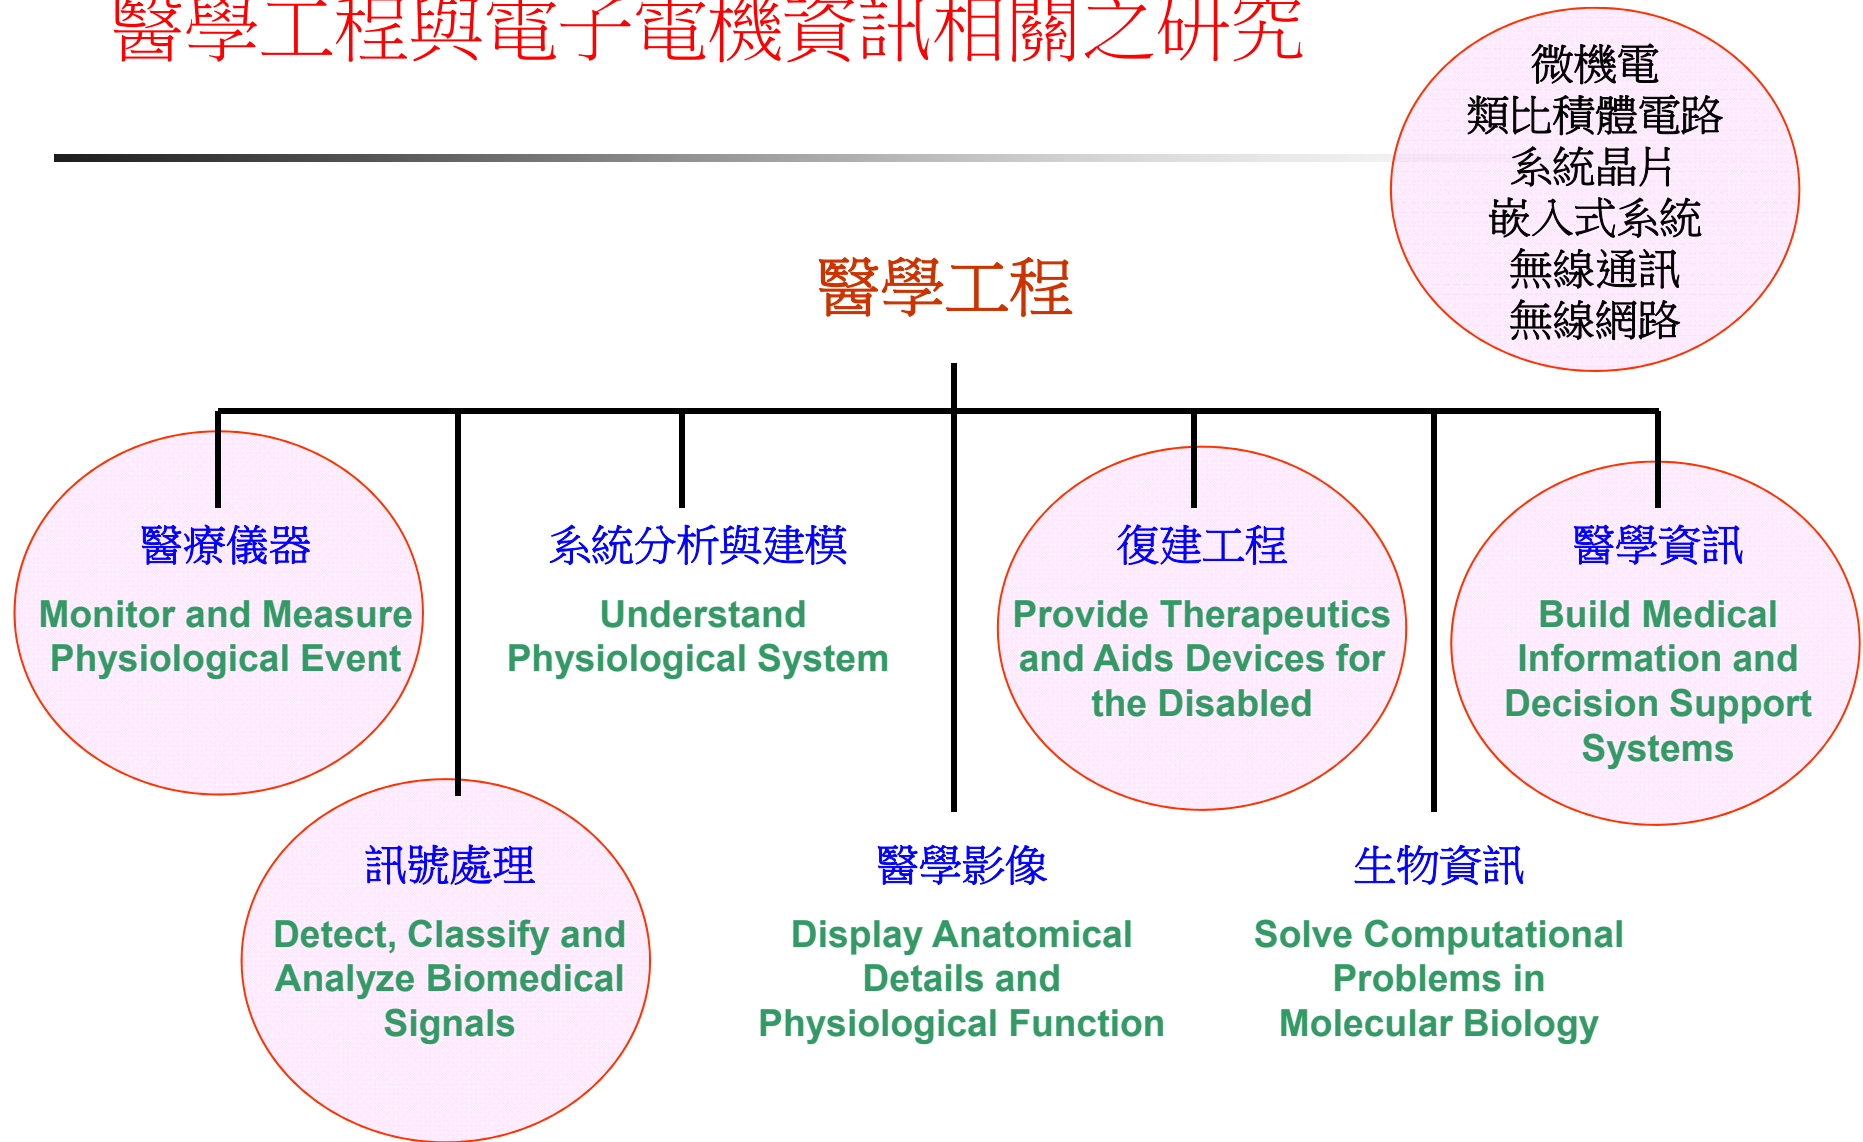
醫學工程與電子電機資訊相關之研究

微機電
類比積體電路
系統晶片
嵌入式系統
無線通訊
無線網路

醫學工程

醫療儀器
Monitor and Measure Physiological Event

系統分析與建模
Understand Physiological System

復建工程
Provide Therapeutics and Aids Devices for the Disabled

醫學資訊
Build Medical Information and Decision Support Systems

訊號處理
Detect, Classify and Analyze Biomedical Signals

醫學影像
Display Anatomical Details and Physiological Function

生物資訊
Solve Computational Problems in Molecular Biology